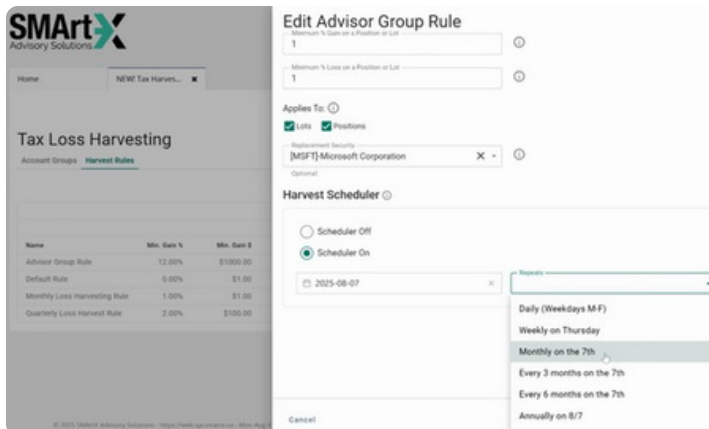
SMArtX
Advisory Solutions

Home
NEW! Tax Harves... ✖

Tax Loss Harvesting
Account Groups Harvest Rules

| Name | Min. Gain % | Min. Gain $ |
|---|---|---|
| Advisor Group Rule | 12.00% | $1000.00 |
| Default Rule | 0.00% | $1.00 |
| Monthly Loss Harvesting Rule | 1.00% | $1.00 |
| Quarterly Loss Harvest Rule | 2.00% | $100.00 |

© 2025 SMArtX Advisory Solutions - https://web.qa.smartx.us - Mon Aug

Edit Advisor Group Rule

Minimum % Gain on a Position or Lot
1

Minimum % Loss on a Position or Lot
1

Applies To:
Lots Positions

Replacement Security
[MSFT]-Microsoft Corporation
Optional

Harvest Scheduler

Scheduler Off
Scheduler On

2025-08-07

Repeats

Daily (Weekdays M-F)
Weekly on Thursday
Monthly on the 7th
Every 3 months on the 7th
Every 6 months on the 7th
Annually on 8/7

Cancel